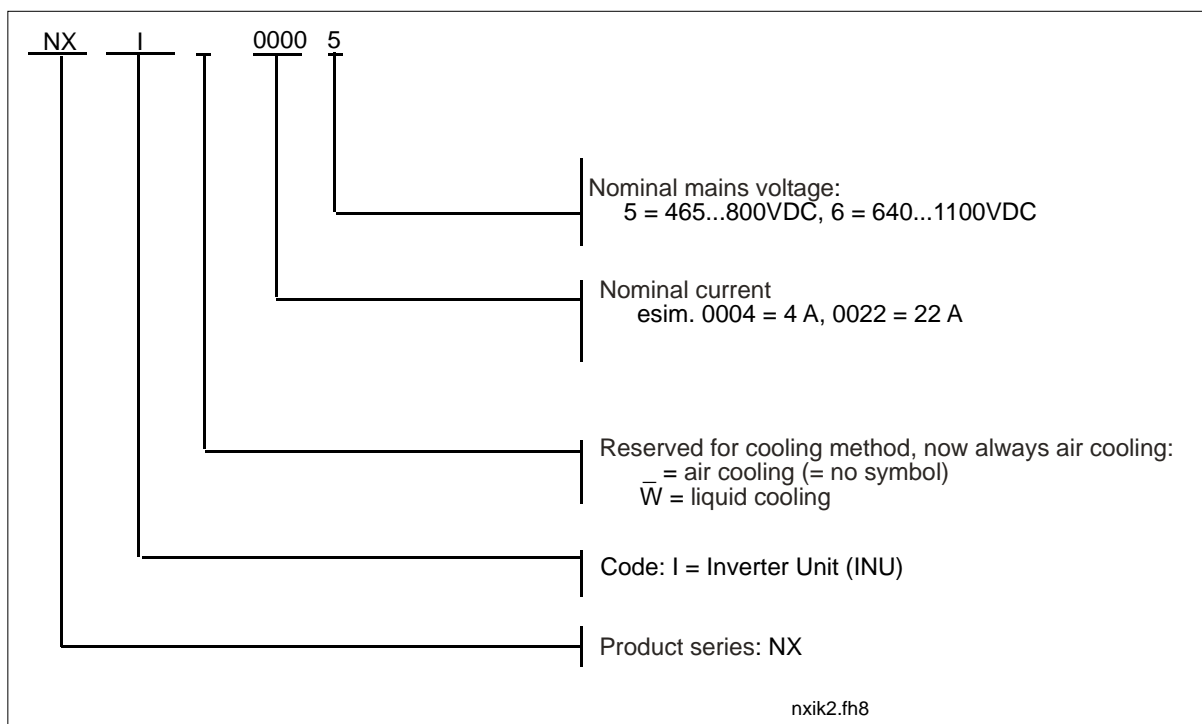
NX I 0000 5

Nominal mains voltage:
5 = 465...800VDC, 6 = 640...1100VDC

Nominal current
esim. 0004 = 4 A, 0022 = 22 A

Reserved for cooling method, now always air cooling:
_ = air cooling (= no symbol)
W = liquid cooling

Code: I = Inverter Unit (INU)

Product series: NX

nxik2.fh8